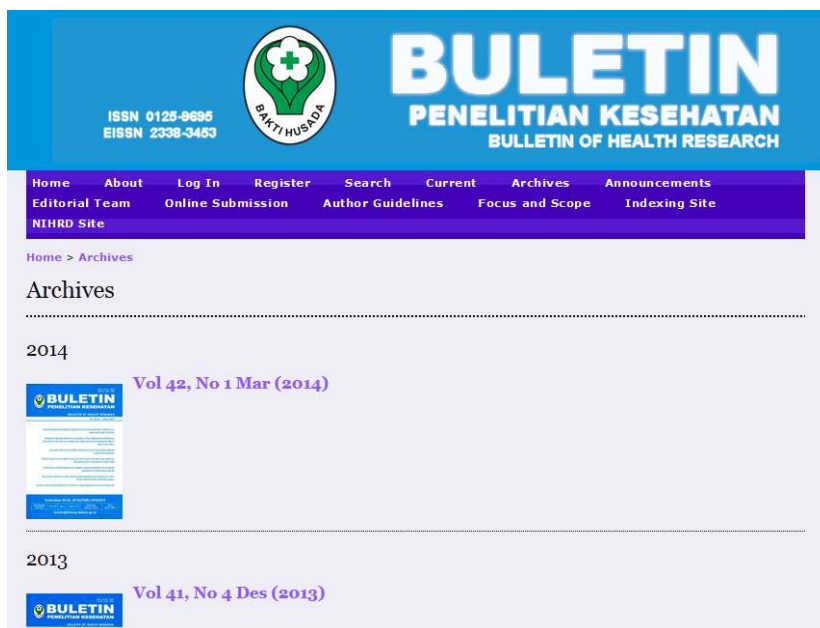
ISSN 0125-9695
EISSN 2338-3453

BAKTI HUSADA

BULETIN
PENELITIAN KESEHATAN
BULLETIN OF HEALTH RESEARCH

Home About Log In Register Search Current Archives Announcements
Editorial Team Online Submission Author Guidelines Focus and Scope Indexing Site
NIHRD Site

Home > Archives

Archives

2014

BULETIN
PENELITIAN KESEHATAN

Vol 42, No 1 Mar (2014)

2013

Vol 41, No 4 Des (2013)

BULETIN
PENELITIAN KESEHATAN